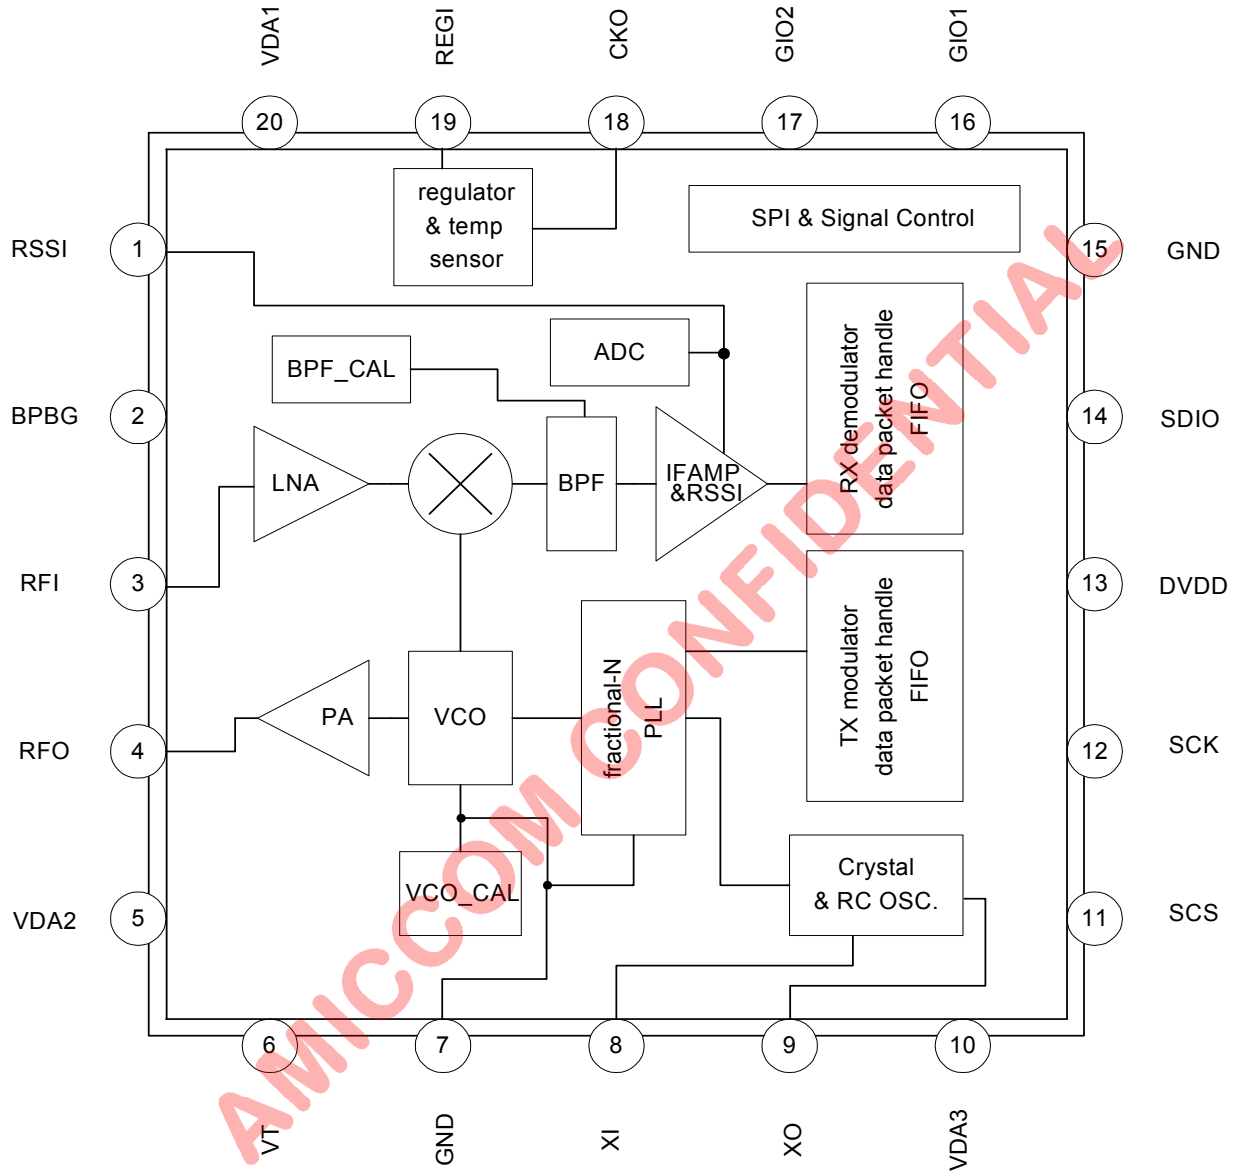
VDA1 REGI CKO GIO2 GIO1

20 19 18 17 16

regulator & temp sensor

SPI & Signal Control

RSSI 1

15 GND

ADC

BPF_CAL

RX demodulator data packet handle FIFO

BPBG 2

14 SDIO

LNA

BPF

IFAMP &RSSI

RFI 3

13 DVDD

TX modulator data packet handle FIFO

fractional-N PLL

PA

VCO

RFO 4

12 SCK

VCO_CAL

Crystal & RC OSC.

VDA2 5

11 SCS

6 7 8 9 10

VT GND XI XO VDA3

AMICCOM CONFIDENTIAL